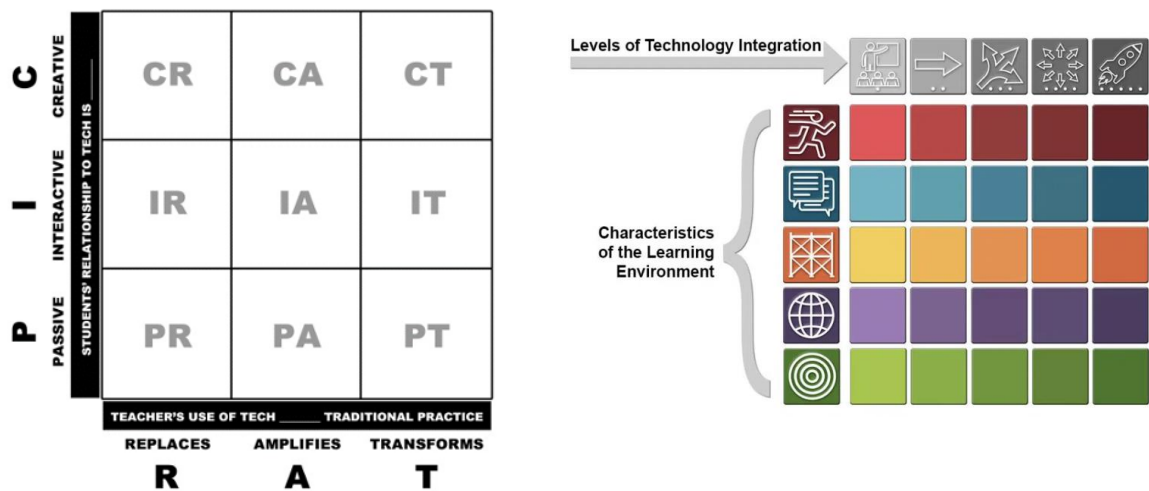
C CREATIVE
I INTERACTIVE
P PASSIVE

STUDENTS' RELATIONSHIP TO TECH IS ______

| CR | CA | CT |
|---|---|---|
| IR | IA | IT |
| PR | PA | PT |

TEACHER'S USE OF TECH ______ TRADITIONAL PRACTICE

REPLACES R
AMPLIFIES A
TRANSFORMS T

Levels of Technology Integration

Characteristics of the Learning Environment